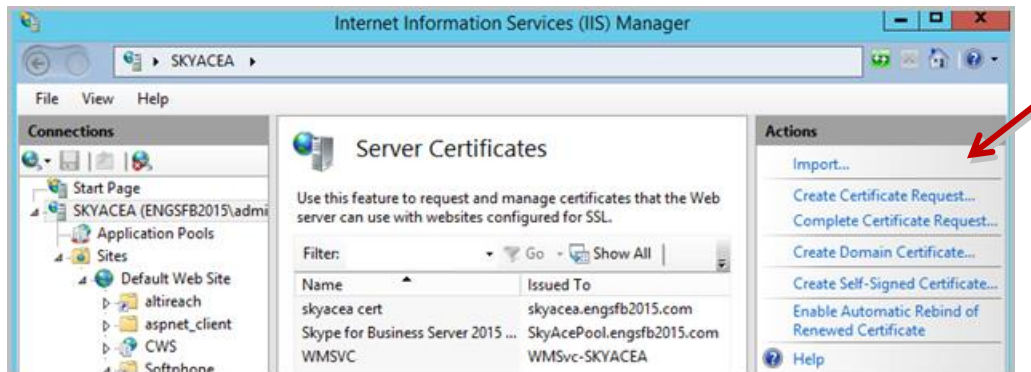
Internet Information Services (IIS) Manager

SKYACEA

File View Help

Connections

Start Page
SKYACEA (ENGSFB2015\admi
Application Pools
Sites
Default Web Site
altireach
aspnet_client
CWS
Softphone

Server Certificates

Use this feature to request and manage certificates that the Web server can use with websites configured for SSL.

Filter: Go Show All

| Name | Issued To |
|---|---|
| skyacea cert | skyacea.engsfb2015.com |
| Skype for Business Server 2015 ... | SkyAcePool.engsfb2015.com |
| WMSVC | WMSvc-SKYACEA |

Actions

Import...
Create Certificate Request...
Complete Certificate Request...
Create Domain Certificate...
Create Self-Signed Certificate...
Enable Automatic Rebind of Renewed Certificate
Help